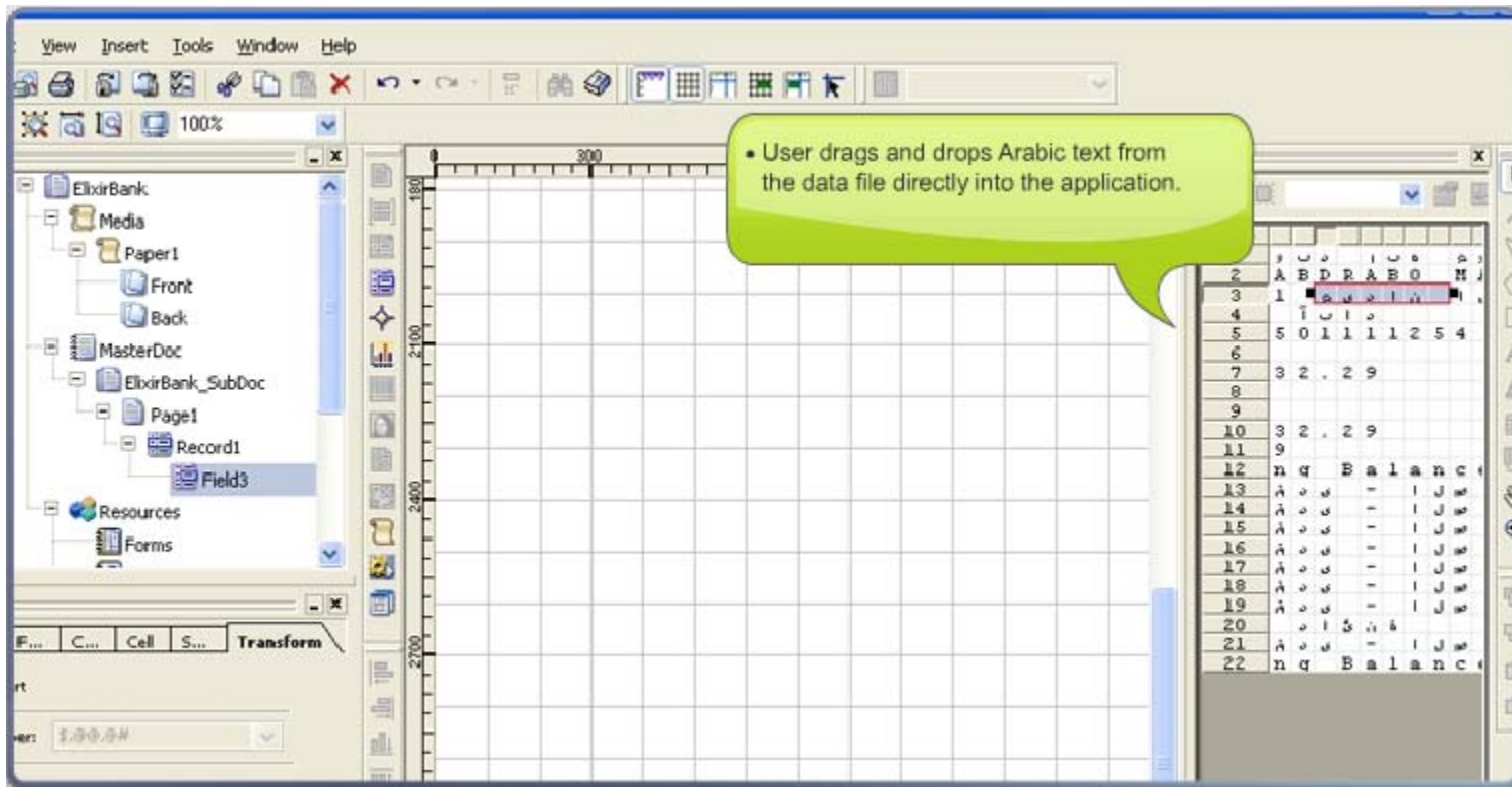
View Insert Tools Window Help

100%

ElixirBank
Media
Paper1
Front
Back
MasterDoc
ElixirBank_SubDoc
Page1
Record1
Field3
Resources
Forms

F... C... Cell S... Transform

rt

er: $.00.0#

300

180
2100
2400
2700

• User drags and drops Arabic text from the data file directly into the application.

| | |
|---|---|
| 2 | A B D R A B O M |
| 3 | 1 |
| 4 | |
| 5 | 5 0 1 1 1 1 2 5 4 |
| 6 | |
| 7 | 3 2 . 2 9 |
| 8 | |
| 9 | |
| 10 | 3 2 . 2 9 |
| 11 | 9 |
| 12 | n g B a l a n c |
| 13 | |
| 14 | |
| 15 | |
| 16 | |
| 17 | |
| 18 | |
| 19 | |
| 20 | |
| 21 | |
| 22 | n g B a l a n c |